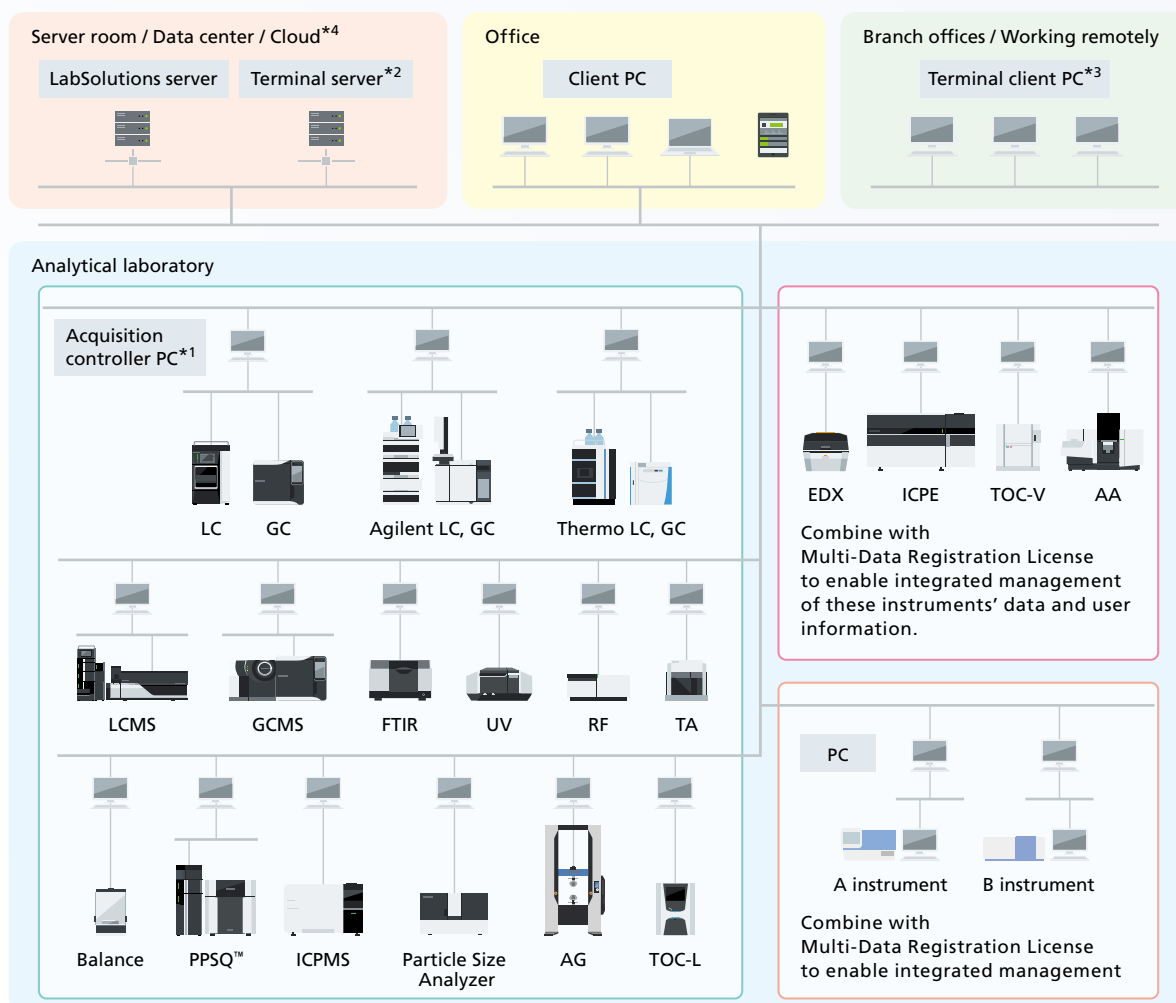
Server room / Data center / Cloud$^{*4}$

LabSolutions server

Terminal server$^{*2}$

Office

Client PC

Branch offices / Working remotely

Terminal client PC$^{*3}$

Analytical laboratory

Acquisition controller PC$^{*1}$

LC

GC

Agilent LC, GC

Thermo LC, GC

EDX

ICPE

TOC-V

AA

Combine with Multi-Data Registration License to enable integrated management of these instruments' data and user information.

LCMS

GCMS

FTIR

UV

RF

TA

PC

A instrument

B instrument

Combine with Multi-Data Registration License to enable integrated management

Balance

PPSQ™

ICPMS

Particle Size Analyzer

AG

TOC-L